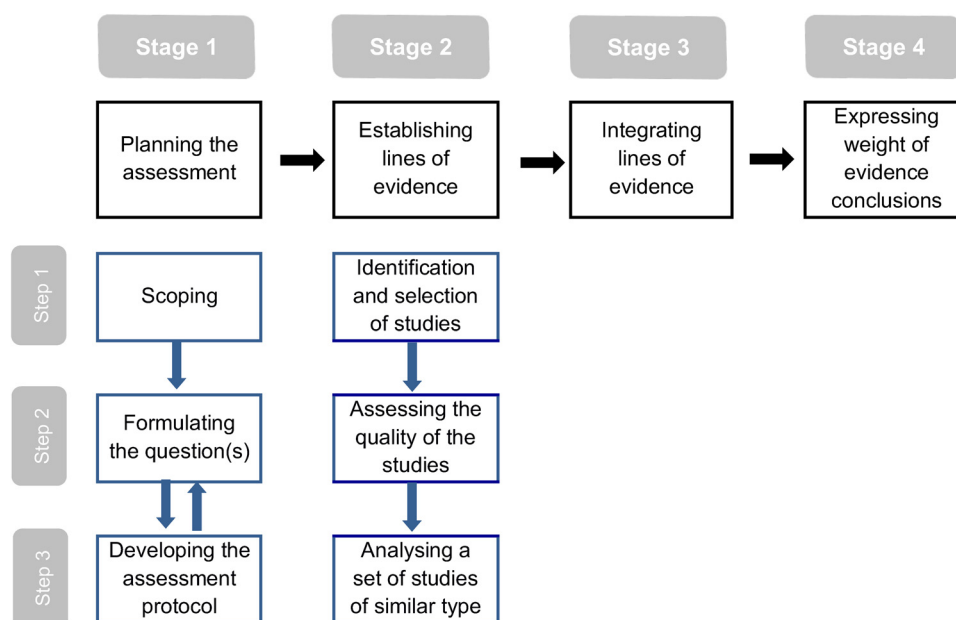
Stage 1

Stage 2

Stage 3

Stage 4

Planning the assessment

Establishing lines of evidence

Integrating lines of evidence

Expressing weight of evidence conclusions

Step 1

Scoping

Identification and selection of studies

Step 2

Formulating the question(s)

Assessing the quality of the studies

Step 3

Developing the assessment protocol

Analysing a set of studies of similar type